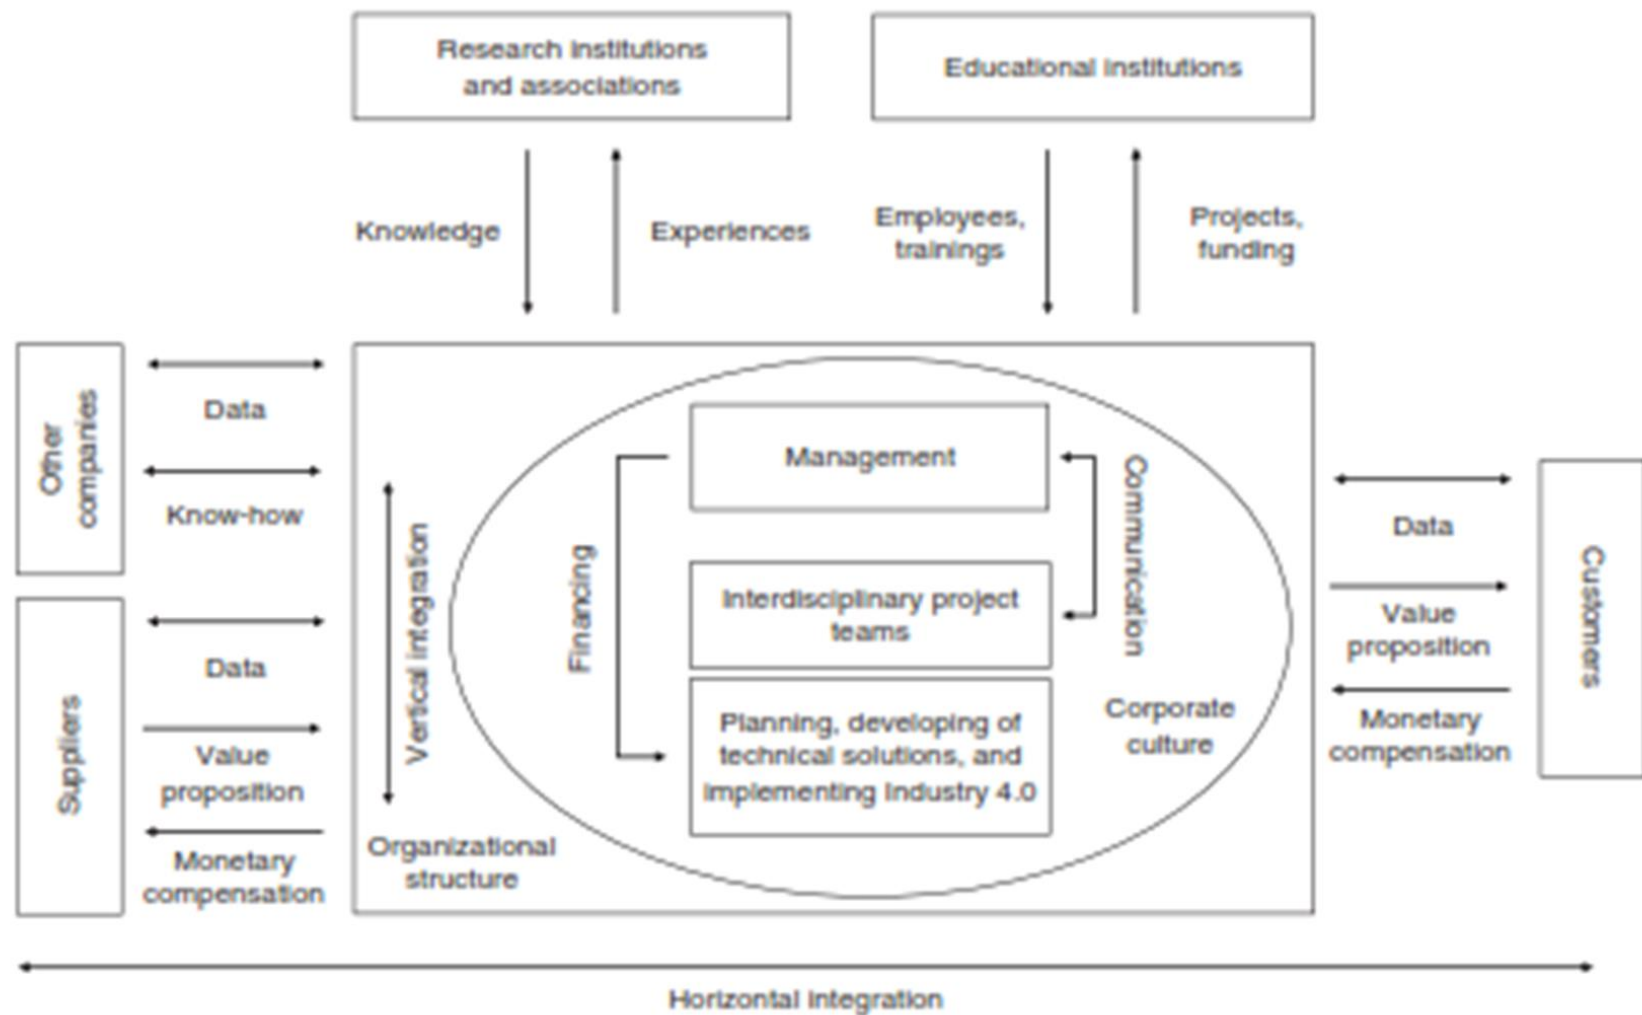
Research institutions and associations

Educational institutions

Knowledge

Experiences

Employees, trainings

Projects, funding

Other companies

Data

Know-how

Suppliers

Data

Value proposition

Monetary compensation

Vertical integration

Organizational structure

Financing

Management

Interdisciplinary project teams

Planning, developing of technical solutions, and implementing Industry 4.0

Communication

Corporate culture

Data

Value proposition

Monetary compensation

Customers

Horizontal integration